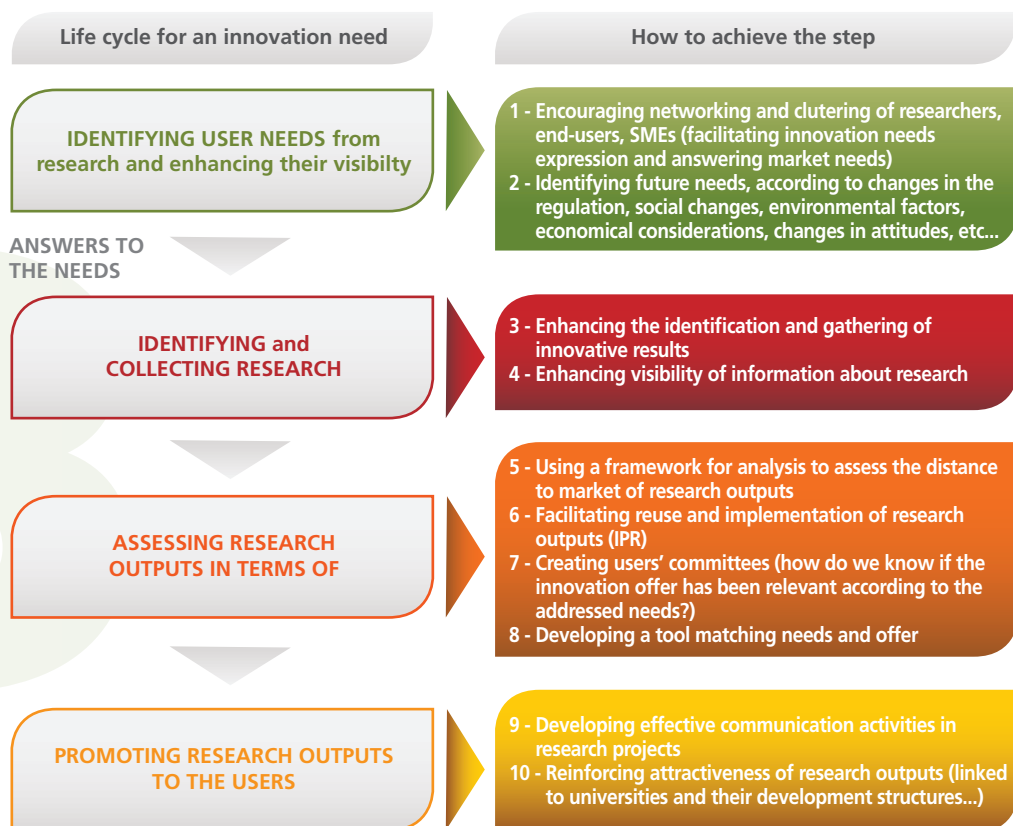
Life cycle for an innovation need

How to achieve the step

IDENTIFYING USER NEEDS from research and enhancing their visibilty

1 - Encouraging networking and clutering of researchers, end-users, SMEs (facilitating innovation needs expression and answering market needs)
2 - Identifying future needs, according to changes in the regulation, social changes, environmental factors, economical considerations, changes in attitudes, etc...

ANSWERS TO THE NEEDS

IDENTIFYING and COLLECTING RESEARCH

3 - Enhancing the identification and gathering of innovative results
4 - Enhancing visibility of information about research

ASSESSING RESEARCH OUTPUTS IN TERMS OF

5 - Using a framework for analysis to assess the distance to market of research outputs
6 - Facilitating reuse and implementation of research outputs (IPR)
7 - Creating users' committees (how do we know if the innovation offer has been relevant according to the addressed needs?)
8 - Developing a tool matching needs and offer

PROMOTING RESEARCH OUTPUTS TO THE USERS

9 - Developing effective communication activities in research projects
10 - Reinforcing attractiveness of research outputs (linked to universities and their development structures...)